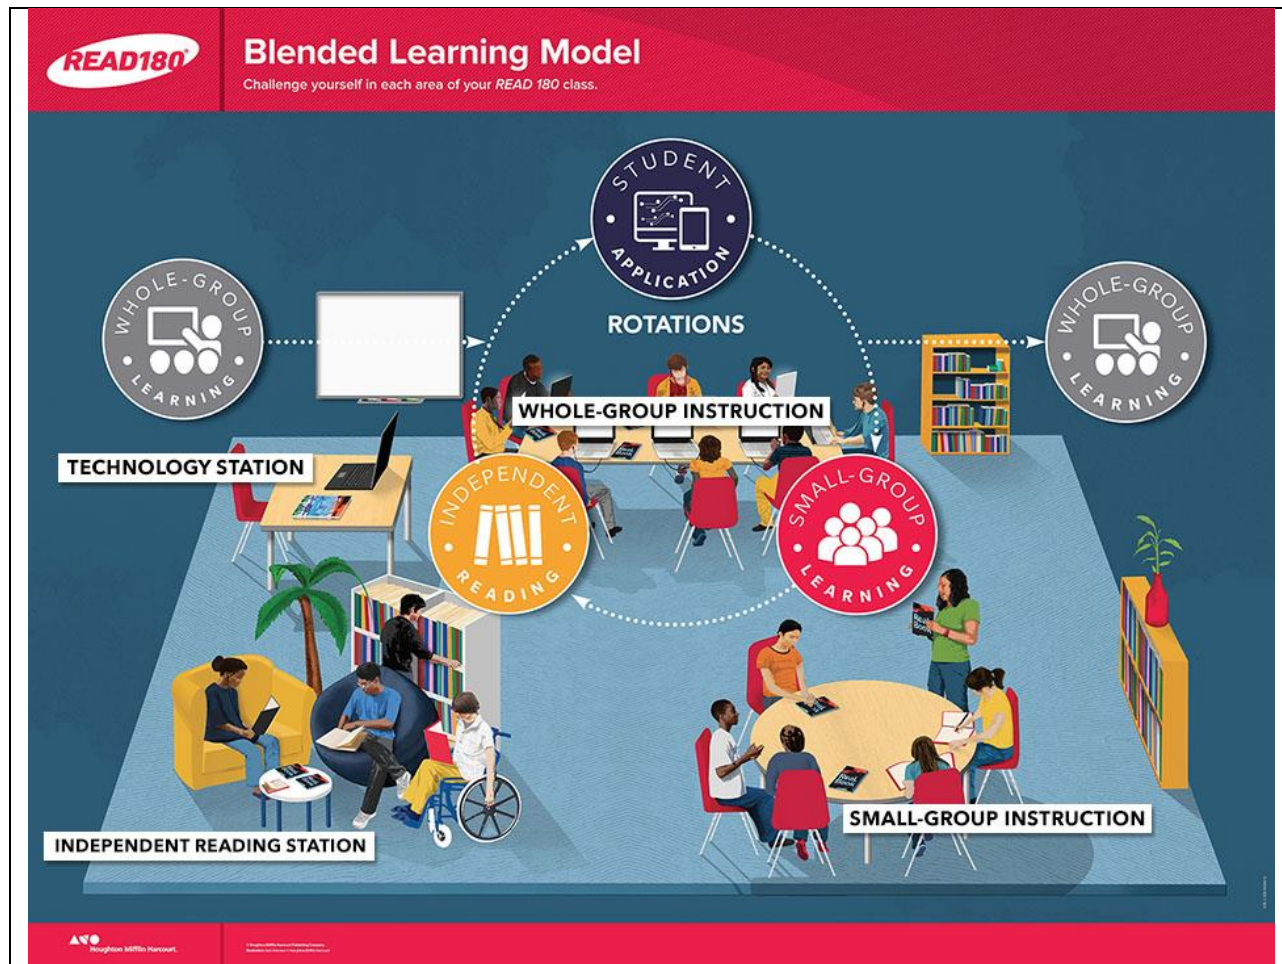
READ180

Blended Learning Model

Challenge yourself in each area of your *READ 180* class.

WHOLE-GROUP LEARNING

STUDENT APPLICATION

ROTATIONS

WHOLE-GROUP LEARNING

WHOLE-GROUP INSTRUCTION

TECHNOLOGY STATION

INDEPENDENT READING

SMALL-GROUP LEARNING

INDEPENDENT READING STATION

SMALL-GROUP INSTRUCTION

Houghton Mifflin Harcourt.

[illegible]